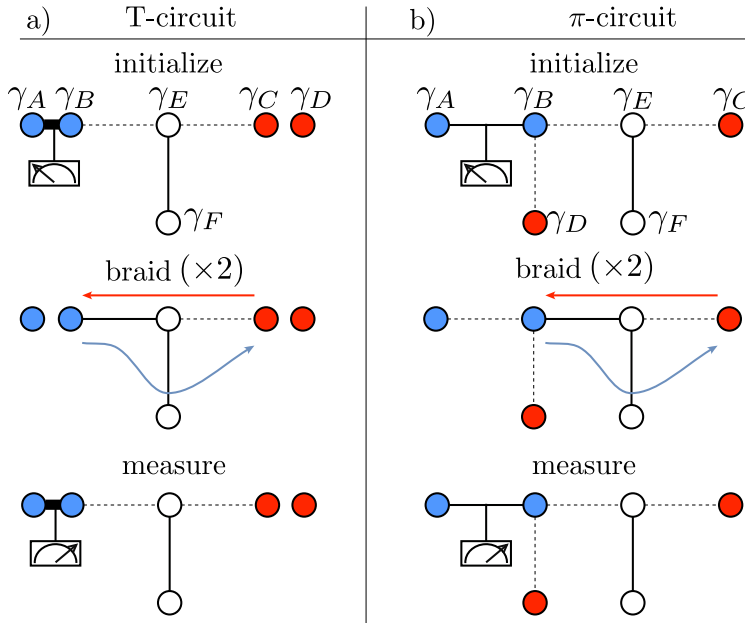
a) T-circuit

initialize

$\gamma_A$ $\gamma_B$ $\gamma_E$ $\gamma_C$ $\gamma_D$

$\gamma_F$

braid $(\times 2)$

measure

b) $\pi$-circuit

initialize

$\gamma_A$ $\gamma_B$ $\gamma_E$ $\gamma_C$

$\gamma_D$ $\gamma_F$

braid $(\times 2)$

measure